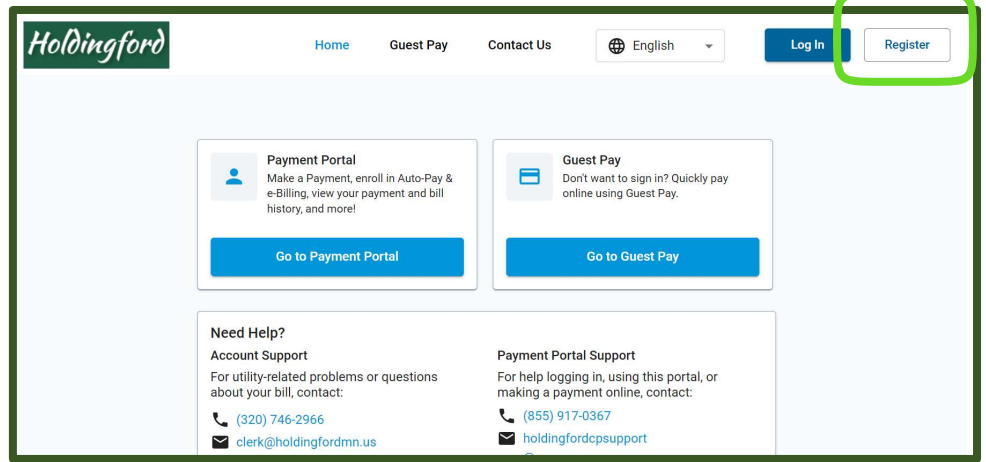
Holdingford

Home Guest Pay Contact Us English Log In Register

Payment Portal
Make a Payment, enroll in Auto-Pay & e-Billing, view your payment and bill history, and more!

Go to Payment Portal

Guest Pay
Don't want to sign in? Quickly pay online using Guest Pay.

Go to Guest Pay

Need Help?

Account Support
For utility-related problems or questions about your bill, contact:
(320) 746-2966
clerk@holdingfordmn.us

Payment Portal Support
For help logging in, using this portal, or making a payment online, contact:
(855) 917-0367
holdingfordcpsupport
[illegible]